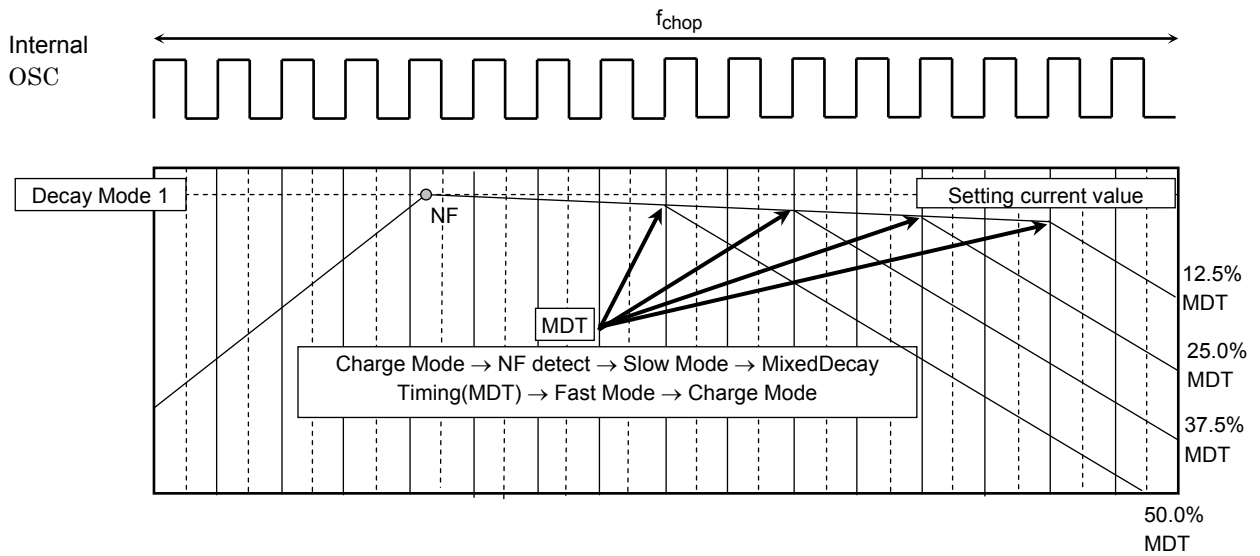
$f_{chop}$

Internal OSC

Decay Mode 1

NF

Setting current value

12.5% MDT

MDT

25.0% MDT

Charge Mode $\rightarrow$ NF detect $\rightarrow$ Slow Mode $\rightarrow$ MixedDecay Timing(MDT) $\rightarrow$ Fast Mode $\rightarrow$ Charge Mode

37.5% MDT

50.0% MDT